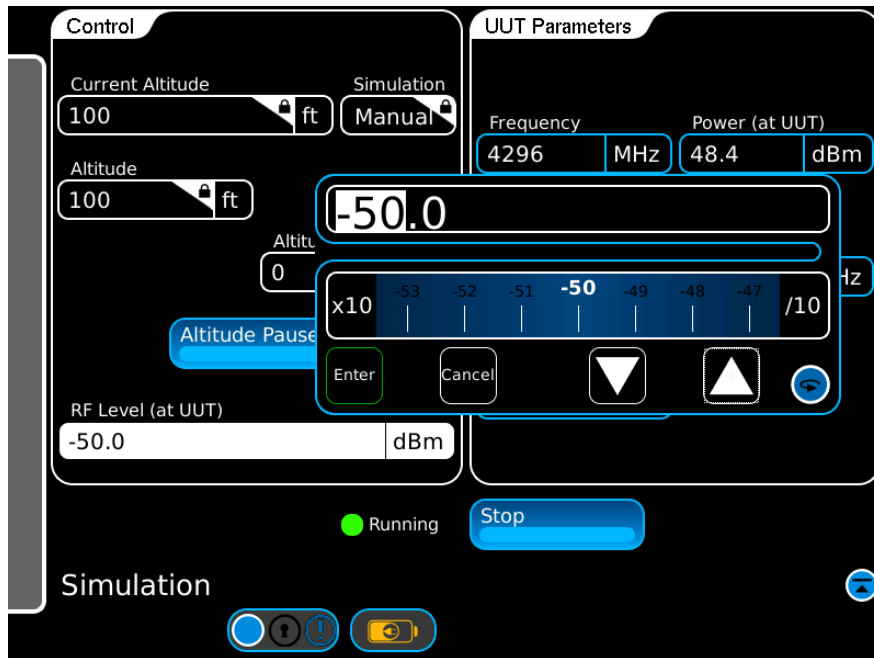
Control

Current Altitude
100 ft

Simulation
Manual

Altitude
100 ft

Altitu
0

Altitude Pause

RF Level (at UUT)
-50.0 dBm

UUT Parameters

Frequency
4296 MHz

Power (at UUT)
48.4 dBm

Hz

-50.0

x10 -53 -52 -51 -50 -49 -48 -47 /10

Enter Cancel

Running

Stop

Simulation